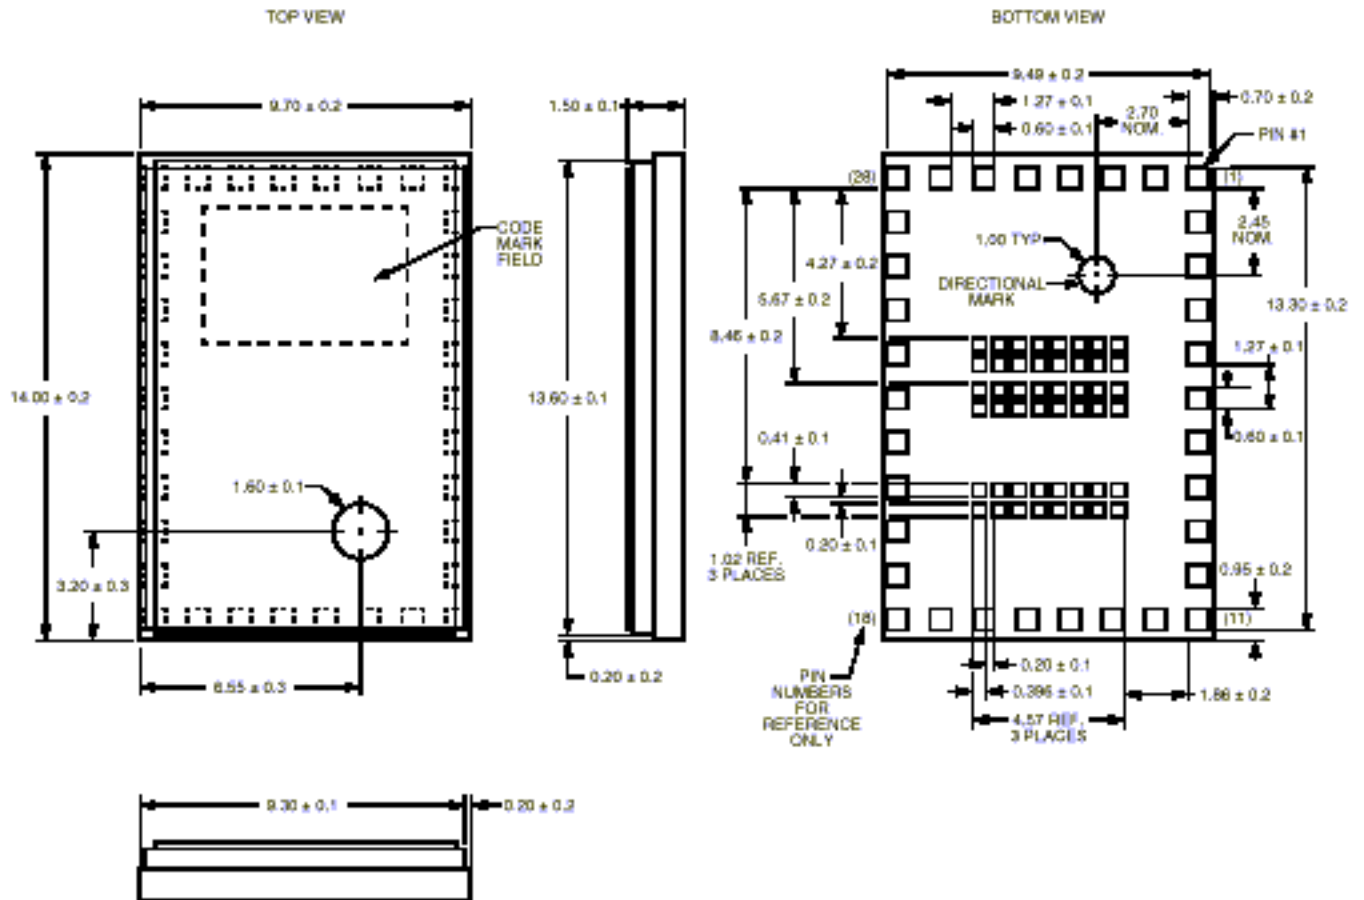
TOP VIEW

BOTTOM VIEW

9.70 ± 0.2

CODE MARK FIELD

14.00 ± 0.2

1.60 ± 0.1

3.20 ± 0.3

6.55 ± 0.3

1.50 ± 0.1

13.60 ± 0.1

0.20 ± 0.2

9.30 ± 0.1

0.20 ± 0.2

9.49 ± 0.2

1.27 ± 0.1

0.60 ± 0.1

2.70 NOM.

0.70 ± 0.2

PIN #1

(28)

(1)

2.45 NOM.

1.00 TYP

DIRECTIONAL MARK

4.27 ± 0.2

5.67 ± 0.2

8.46 ± 0.2

13.30 ± 0.2

1.27 ± 0.1

0.60 ± 0.1

0.41 ± 0.1

0.20 ± 0.1

1.02 REF. 3 PLACES

0.95 ± 0.2

(18)

(11)

PIN NUMBERS FOR REFERENCE ONLY

0.20 ± 0.1

0.396 ± 0.1

1.86 ± 0.2

4.57 REF. 3 PLACES